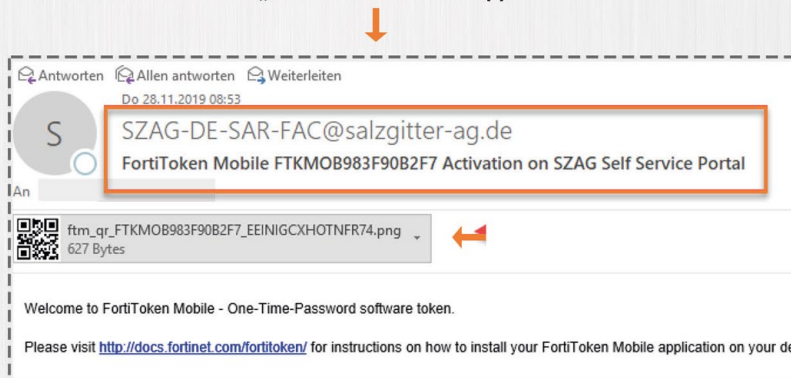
Antworten Allen antworten Weiterleiten

Do 28.11.2019 08:53

S

SZAG-DE-SAR-FAC@salzgitter-ag.de

FortiToken Mobile FTKMOB983F90B2F7 Activation on SZAG Self Service Portal

An

ftm_qr_FTKMOB983F90B2F7_EEINIGCXHOTNFR74.png
627 Bytes

Welcome to FortiToken Mobile - One-Time-Password software token.

Please visit http://docs.fortinet.com/fortitoken/ for instructions on how to install your FortiToken Mobile application on your de